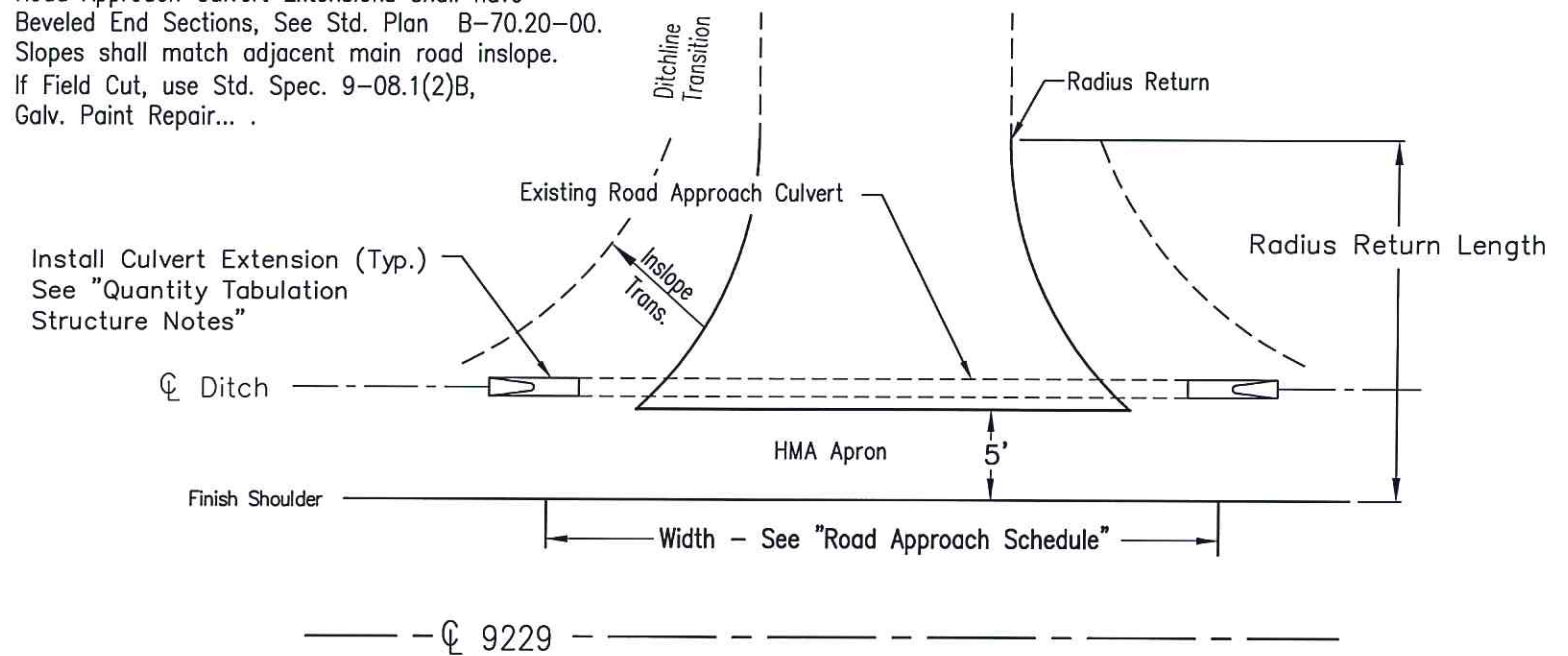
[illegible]
Beveled End Sections, See Std. Plan B–70.20–00.
Slopes shall match adjacent main road inslope.
If Field Cut, use Std. Spec. 9–08.1(2)B,
Galv. Paint Repair... .

Ditchline Transition

Radius Return

Existing Road Approach Culvert

Radius Return Length

Install Culvert Extension (Typ.)
See "Quantity Tabulation
Structure Notes"

Inslope Trans.

℄ Ditch

HMA Apron

5'

Finish Shoulder

Width – See "Road Approach Schedule"

℄ 9229